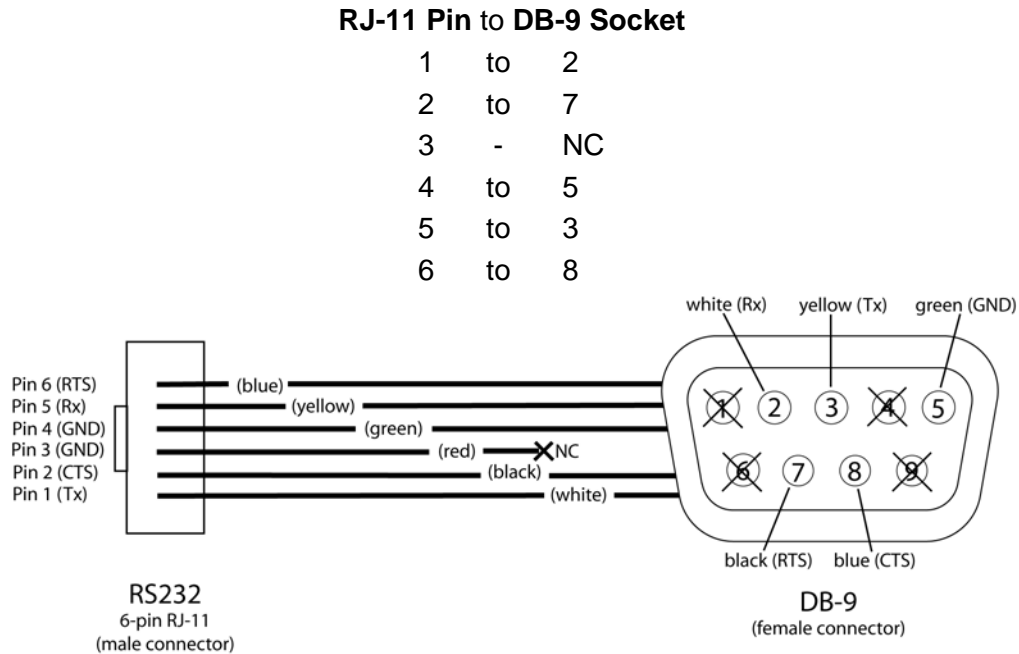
**RJ-11 Pin** to **DB-9 Socket**

| | | |
|---|---|---|
| 1 | to | 2 |
| 2 | to | 7 |
| 3 | - | NC |
| 4 | to | 5 |
| 5 | to | 3 |
| 6 | to | 8 |

white (Rx) yellow (Tx) green (GND)

Pin 6 (RTS) (blue)
Pin 5 (Rx) (yellow)
Pin 4 (GND) (green)
Pin 3 (GND) (red) NC
Pin 2 (CTS) (black)
Pin 1 (Tx) (white)

1 2 3 4 5
6 7 8 9

black (RTS) blue (CTS)

RS232
6-pin RJ-11
(male connector)

DB-9
(female connector)